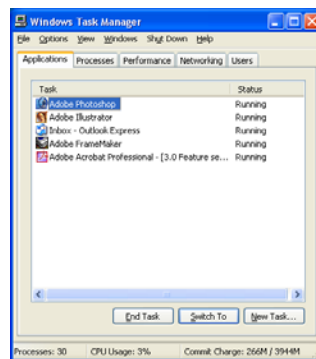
Windows Task Manager

File Options View Windows Shut Down Help

Applications Processes Performance Networking Users

| Task | Status |
|---|---|
| Adobe Photoshop | Running |
| Adobe Illustrator | Running |
| Inbox - Outlook Express | Running |
| Adobe FrameMaker | Running |
| Adobe Acrobat Professional - [3.0 Feature se... | Running |

End Task Switch To New Task...

Processes: 30 CPU Usage: 3% Commit Charge: 266M / 3944M